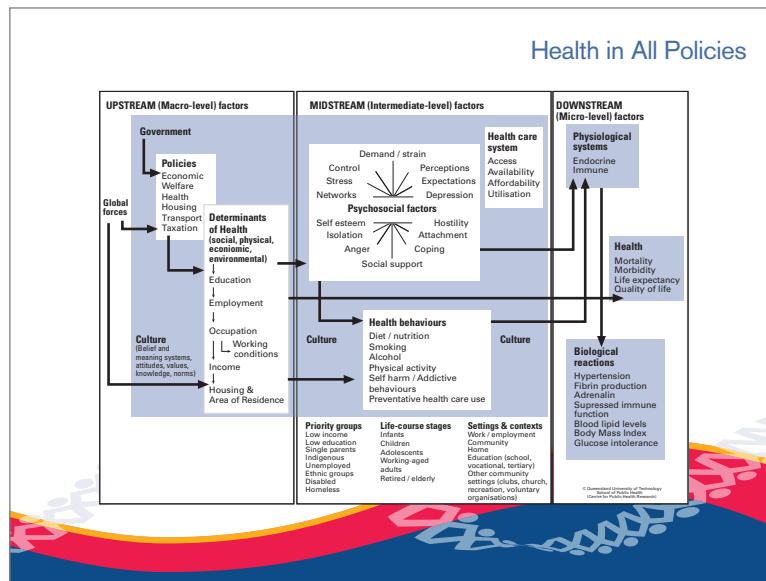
Health in All Policies

UPSTREAM (Macro-level) factors

Government

Policies
Economic
Welfare
Health
Housing
Transport
Taxation

Global forces

Determinants of Health (social, physical, economic, environmental)
Education
Employment
Occupation
Working conditions
Income
Housing & Area of Residence

Culture (Belief and meaning systems, attitudes, values, knowledge, norms)

MIDSTREAM (Intermediate-level) factors

Health care system
Access
Availability
Affordability
Utilisation

Demand / strain
Control
Perceptions
Stress
Expectations
Networks
Depression
Psychosocial factors
Self esteem
Hostility
Isolation
Attachment
Anger
Coping
Social support

Culture

Health behaviours
Diet / nutrition
Smoking
Alcohol
Physical activity
Self harm / Addictive behaviours
Preventative health care use

Culture

Priority groups
Low income
Low education
Single parents
Indigenous
Unemployed
Ethnic groups
Disabled
Homeless

Life-course stages
Infants
Children
Adolescents
Working-aged adults
Retired / elderly

Settings & contexts
Work / employment
Community
Home
Education (school, vocational, tertiary)
Other community settings (clubs, church, recreation, voluntary organisations)

DOWNSTREAM (Micro-level) factors

Physiological systems
Endocrine
Immune

Health
Mortality
Morbidity
Life expectancy
Quality of life

Biological reactions
Hypertension
Fibrin production
Adrenalin
Supressed immune function
Blood lipid levels
Body Mass Index
Glucose intolerance

© Queensland University of Technology School of Public Health (Centre for Public Health Research)